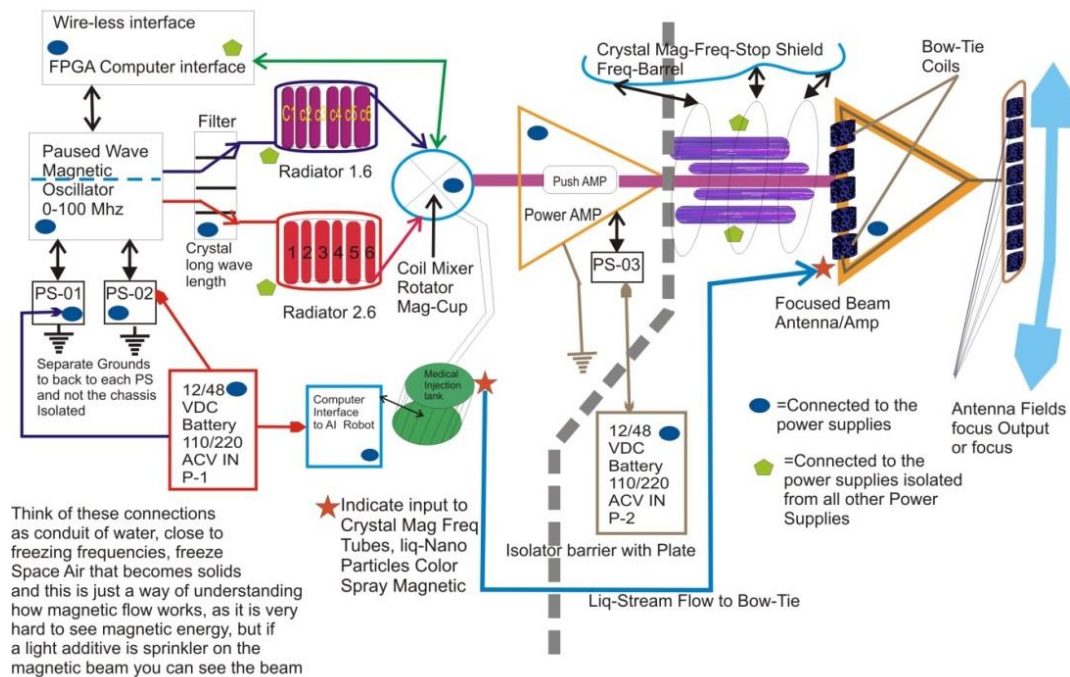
Wire-less interface

FPGA Computer interface

Paused Wave Magnetic Oscillator 0-100 Mhz

Filter

Crystal long wave length

C1 c2 c3 c4 c5 c6

Radiator 1.6

1 2 3 4 5 6

Radiator 2.6

Coil Mixer Rotator Mag-Cup

Push AMP

Power AMP

PS-03

Crystal Mag-Freq-Stop Shield Freq-Barrel

Bow-Tie Coils

Focused Beam Antenna/Amp

PS-01

PS-02

Separate Grounds to back to each PS and not the chassis Isolated

12/48 VDC Battery 110/220 ACV IN P-1

Computer Interface to AI Robot

Medical Injection tank

12/48 VDC Battery 110/220 ACV IN P-2

=Connected to the power supplies

=Connected to the power supplies isolated from all other Power Supplies

Antenna Fields focus Output or focus

Indicate input to Crystal Mag Freq Tubes, liq-Nano Particles Color Spray Magnetic

Isolator barrier with Plate

Liq-Stream Flow to Bow-Tie

Think of these connections as conduit of water, close to freezing frequencies, freeze Space Air that becomes solids and this is just a way of understanding how magnetic flow works, as it is very hard to see magnetic energy, but if a light additive is sprinkler on the magnetic beam you can see the beam